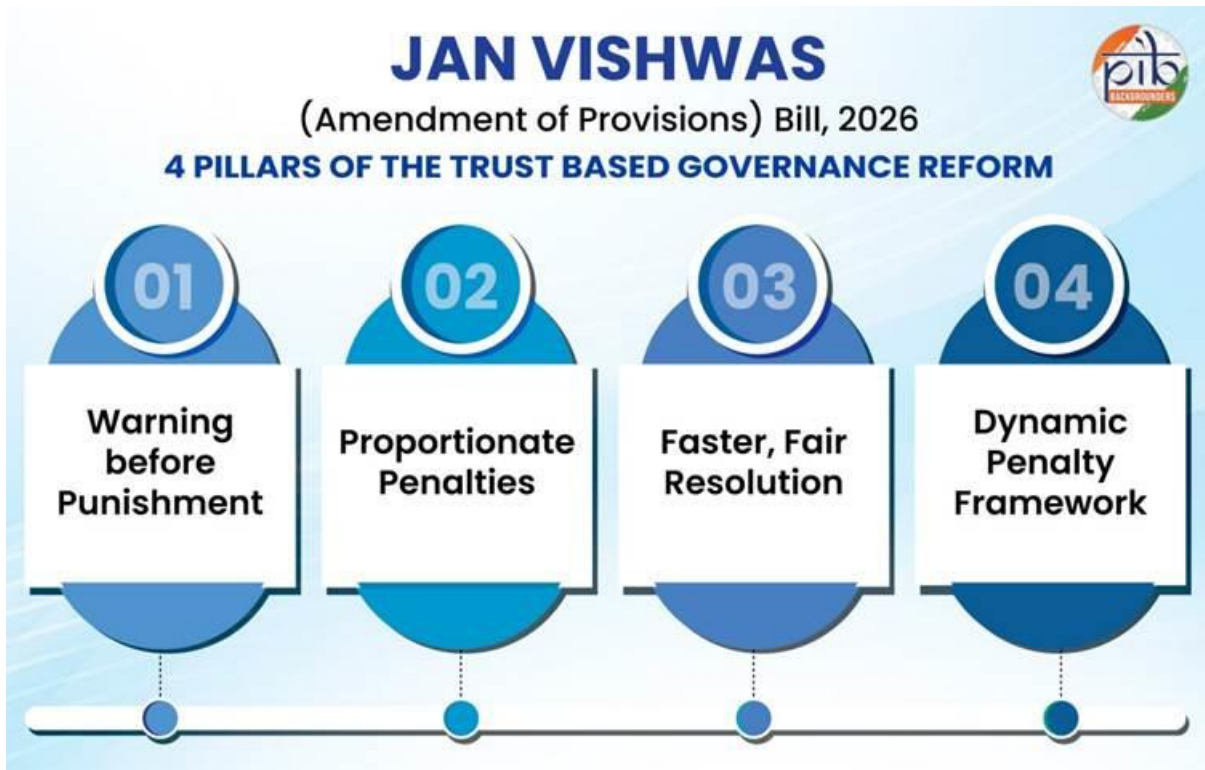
JAN VISHWAS
(Amendment of Provisions) Bill, 2026
4 PILLARS OF THE TRUST BASED GOVERNANCE REFORM

pib
BACKGROUNDERS

01
Warning before Punishment

02
Proportionate Penalties

03
Faster, Fair Resolution

04
Dynamic Penalty Framework